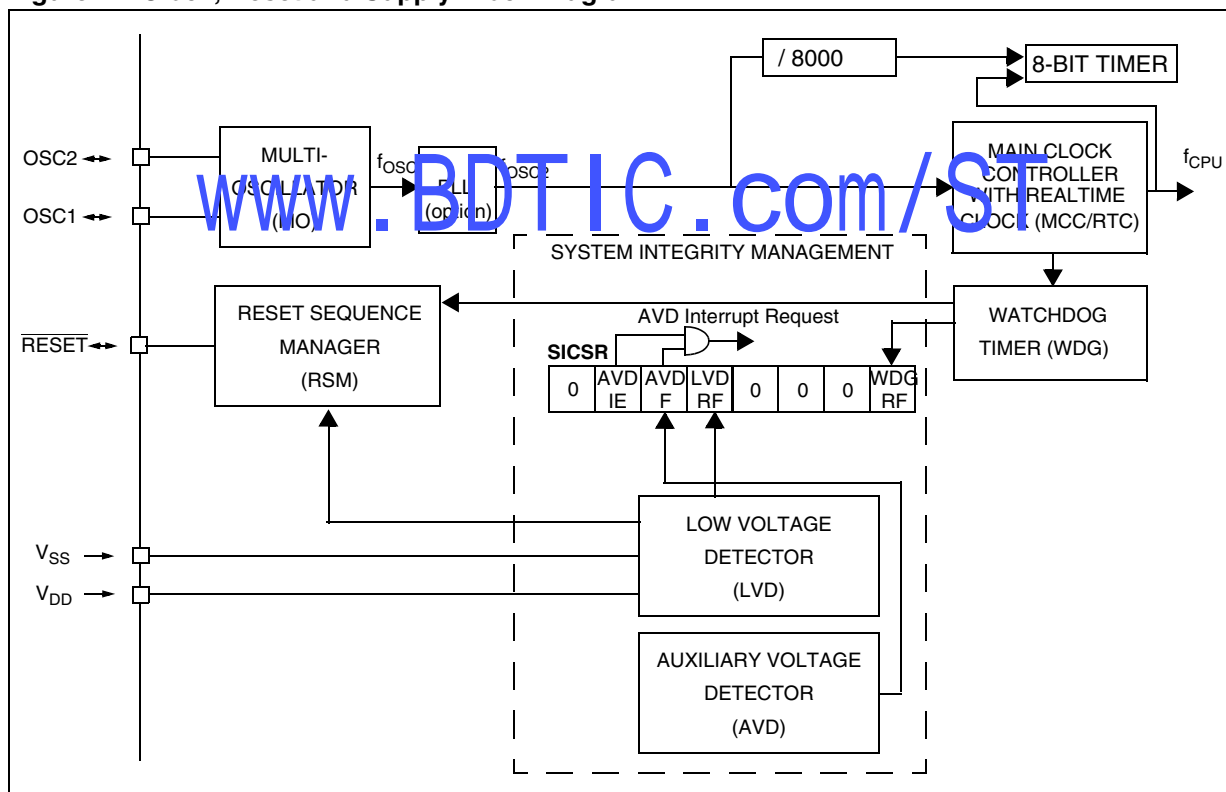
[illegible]

/ 8000

8-BIT TIMER

OSC2

OSC1

MULTI-OSCILLATOR (MO)

$f_{OSC}$

PLL (option)

$f_{OSC2}$

MAIN CLOCK CONTROLLER WITH REALTIME CLOCK (MCC/RTC)

$f_{CPU}$

www.BDTIC.com/ST

SYSTEM INTEGRITY MANAGEMENT

RESET SEQUENCE MANAGER (RSM)

$\overline{RESET}$

AVD Interrupt Request

WATCHDOG TIMER (WDG)

SICSR

| 0 | AVD IE | AVD F | LVD RF | 0 | 0 | 0 | WDG RF |
|---|---|---|---|---|---|---|---|

$V_{SS}$

$V_{DD}$

LOW VOLTAGE DETECTOR (LVD)

AUXILIARY VOLTAGE DETECTOR (AVD)